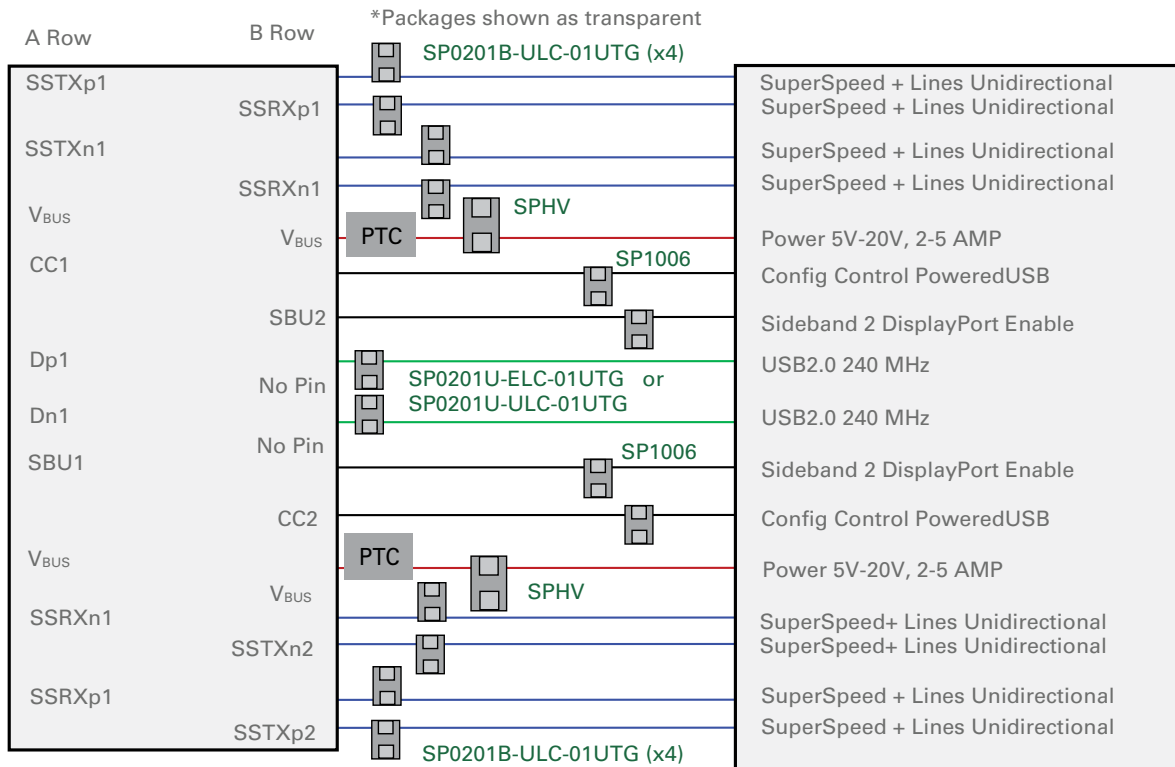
*Packages shown as transparent

A Row

B Row

SP0201B-ULC-01UTG (x4)

SSTXp1

SSRXp1

SSTXn1

SSRXn1

$V_{BUS}$

$V_{BUS}$

PTC

SPHV

CC1

SP1006

SBU2

Dp1

No Pin

SP0201U-ELC-01UTG or SP0201U-ULC-01UTG

Dn1

No Pin

SP1006

SBU1

CC2

$V_{BUS}$

PTC

$V_{BUS}$

SPHV

SSRXn1

SSTXn2

SSRXp1

SSTXp2

SP0201B-ULC-01UTG (x4)

SuperSpeed + Lines Unidirectional
SuperSpeed + Lines Unidirectional

SuperSpeed + Lines Unidirectional

SuperSpeed + Lines Unidirectional

Power 5V-20V, 2-5 AMP

Config Control PoweredUSB

Sideband 2 DisplayPort Enable

USB2.0 240 MHz

USB2.0 240 MHz

Sideband 2 DisplayPort Enable

Config Control PoweredUSB

Power 5V-20V, 2-5 AMP

SuperSpeed+ Lines Unidirectional
SuperSpeed+ Lines Unidirectional

SuperSpeed + Lines Unidirectional

SuperSpeed + Lines Unidirectional